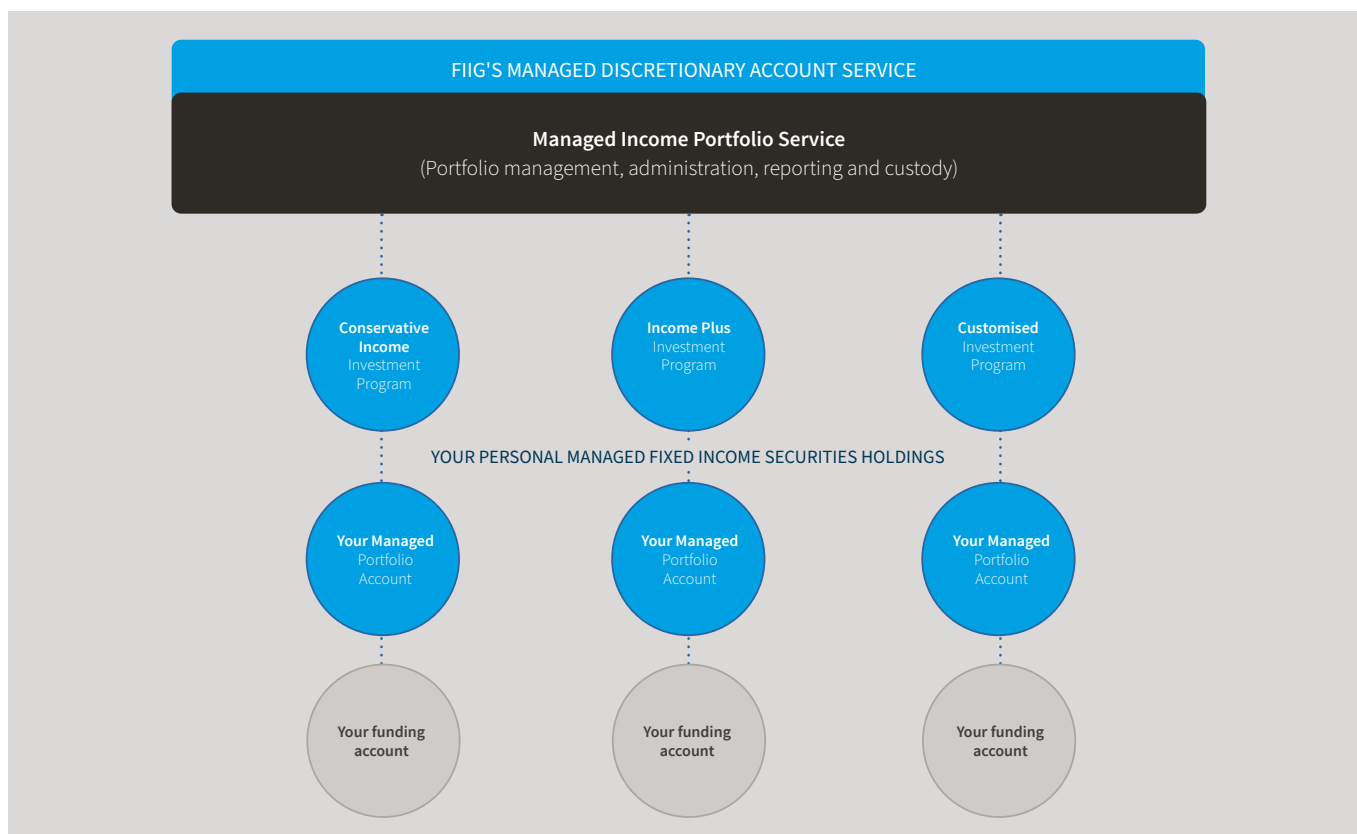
FIIG'S MANAGED DISCRETIONARY ACCOUNT SERVICE

Managed Income Portfolio Service
(Portfolio management, administration, reporting and custody)

Conservative Income Investment Program

Income Plus Investment Program

Customised Investment Program

YOUR PERSONAL MANAGED FIXED INCOME SECURITIES HOLDINGS

Your Managed Portfolio Account

Your Managed Portfolio Account

Your Managed Portfolio Account

Your funding account

Your funding account

Your funding account